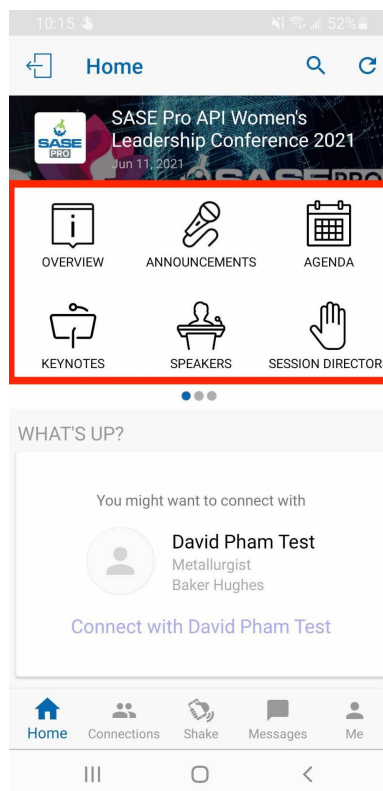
10:15 52%

Home

SASE PRO

SASE Pro API Women's Leadership Conference 2021

Jun 11, 2021

OVERVIEW

ANNOUNCEMENTS

AGENDA

KEYNOTES

SPEAKERS

SESSION DIRECTOR

WHAT'S UP?

You might want to connect with

David Pham Test

Metallurgist

Baker Hughes

Connect with David Pham Test

Home

Connections

Shake

Messages

Me